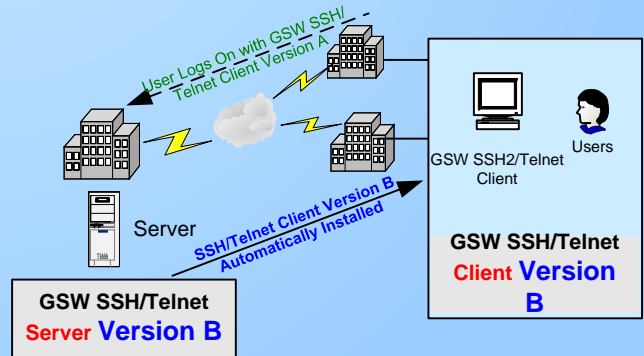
User Logs On with GSW SSH/ Telnet Client Version A

GSW SSH2/Telnet Client

Users

Server

SSH/Telnet Client Version B Automatically Installed

GSW SSH/Telnet Client Version B

GSW SSH/Telnet Server Version B